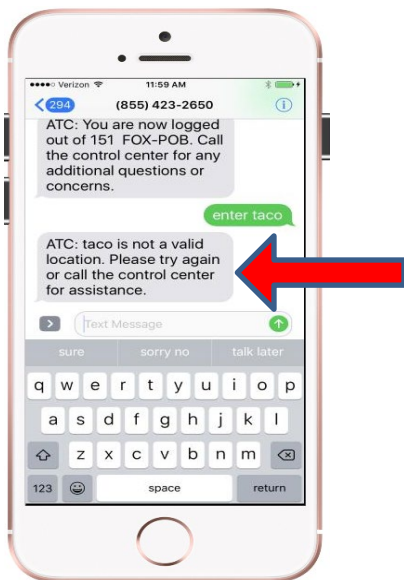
●●●●○ Verizon 11:59 AM

294 (855) 423-2650

ATC: You are now logged out of 151 FOX-POB. Call the control center for any additional questions or concerns.

enter taco

ATC: taco is not a valid location. Please try again or call the control center for assistance.

Text Message

sure sorry no talk later

q w e r t y u i o p
a s d f g h j k l
z x c v b n m
123 space return